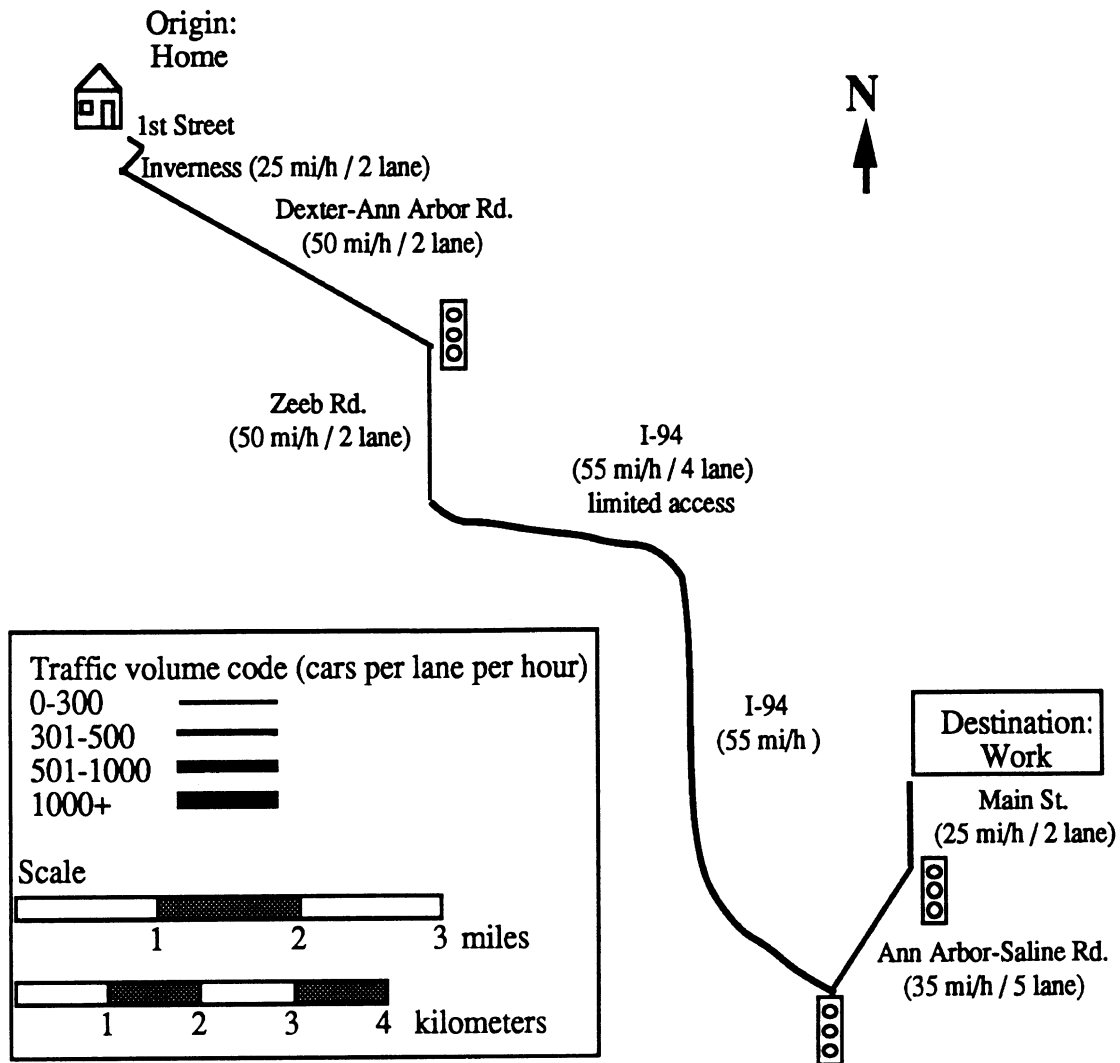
Origin:
Home

N

1st Street

Inverness (25 mi/h / 2 lane)

Dexter-Ann Arbor Rd.
(50 mi/h / 2 lane)

Zeeb Rd.
(50 mi/h / 2 lane)

I-94
(55 mi/h / 4 lane)
limited access

Traffic volume code (cars per lane per hour)
0-300
301-500
501-1000
1000+

I-94
(55 mi/h )

Destination:
Work

Main St.
(25 mi/h / 2 lane)

Scale
1 2 3 miles

1 2 3 4 kilometers

Ann Arbor-Saline Rd.
(35 mi/h / 5 lane)